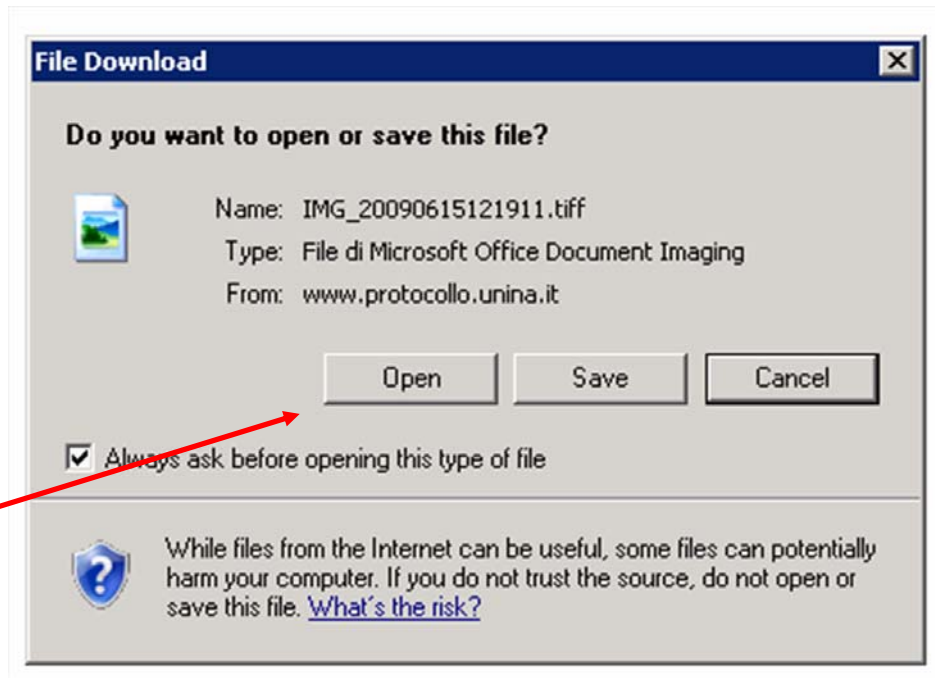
File Download

Do you want to open or save this file?

Name: IMG_20090615121911.tiff
Type: File di Microsoft Office Document Imaging
From: www.protocollo.unina.it

Open Save Cancel

Always ask before opening this type of file

While files from the Internet can be useful, some files can potentially harm your computer. If you do not trust the source, do not open or save this file. What's the risk?